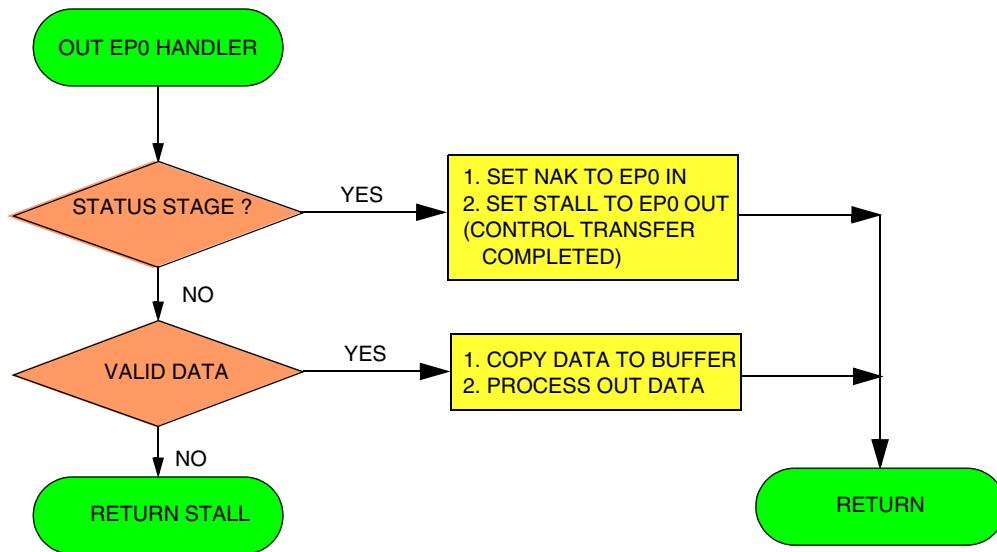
OUT EP0 HANDLER

STATUS STAGE ?

YES

1. SET NAK TO EP0 IN
2. SET STALL TO EP0 OUT
(CONTROL TRANSFER
COMPLETED)

NO

VALID DATA

YES

1. COPY DATA TO BUFFER
2. PROCESS OUT DATA

NO

RETURN STALL

RETURN